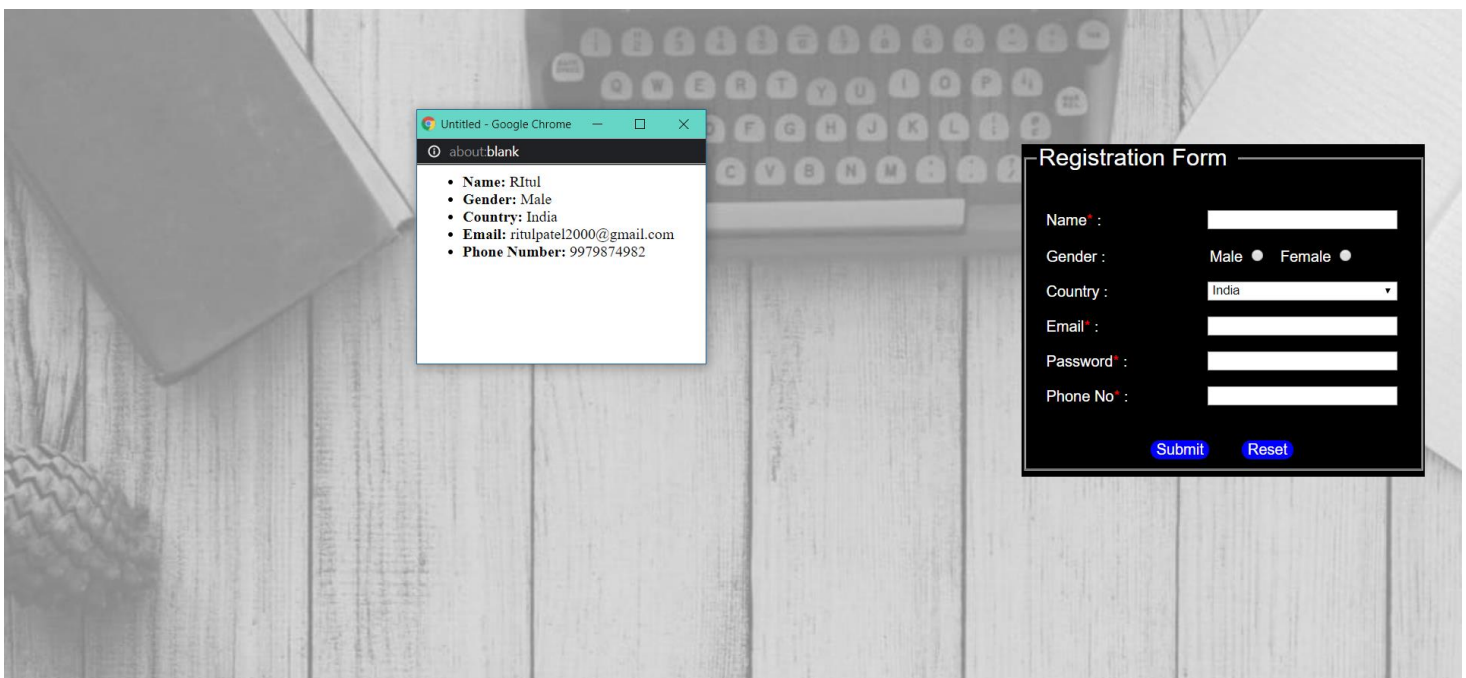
Untitled - Google Chrome

about:blank

- **Name:** RItul
- **Gender:** Male
- **Country:** India
- **Email:** ritulpatel2000@gmail.com
- **Phone Number:** 9979874982

Registration Form

Name* :

Gender : Male Female

Country : India

Email* :

Password* :

Phone No* :

Submit Reset